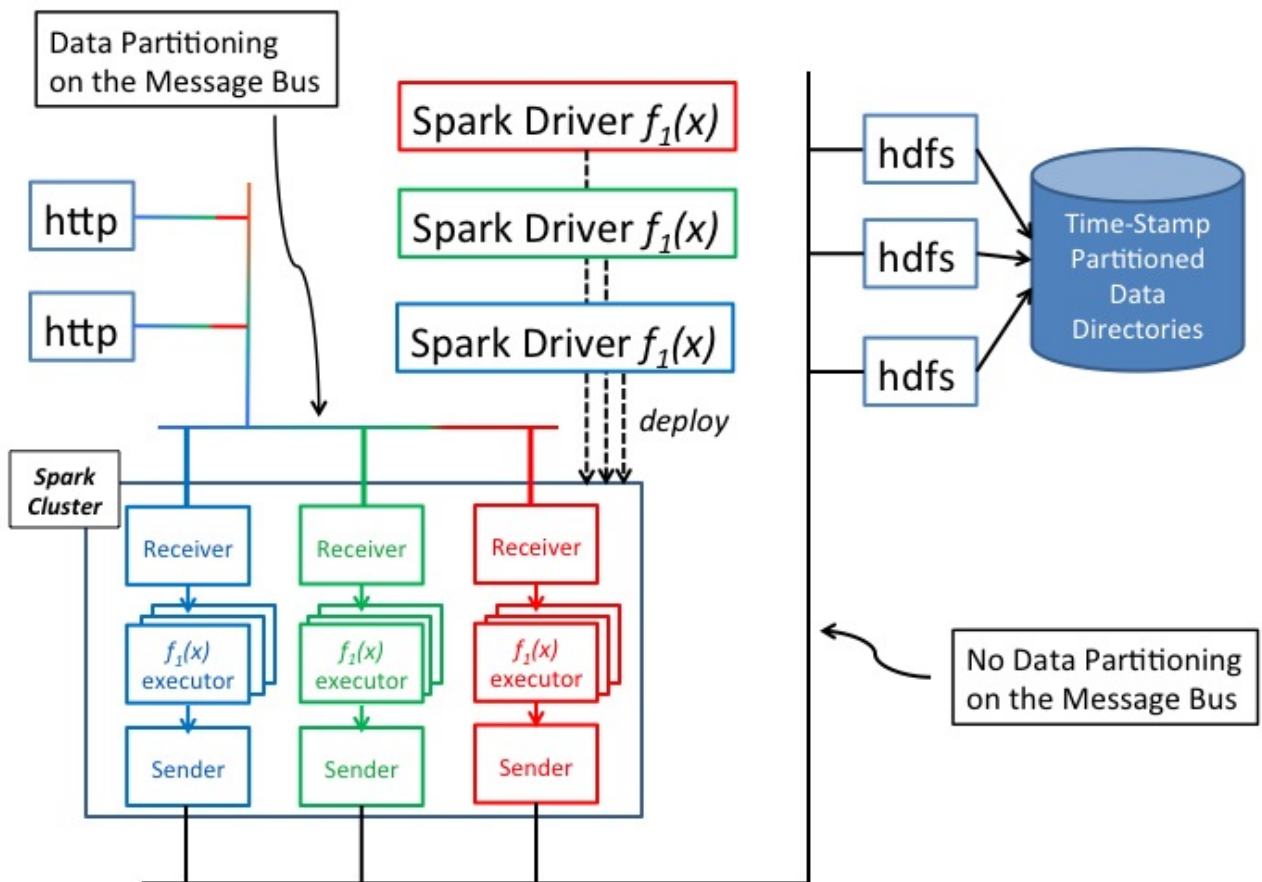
Data Partitioning on the Message Bus

Spark Driver $f_1(x)$

Spark Driver $f_1(x)$

Spark Driver $f_1(x)$

http

http

deploy

hdfs

hdfs

hdfs

Time-Stamp Partitioned Data Directories

Spark Cluster

Receiver

$f_1(x)$ executor

Sender

Receiver

$f_1(x)$ executor

Sender

Receiver

$f_1(x)$ executor

Sender

No Data Partitioning on the Message Bus